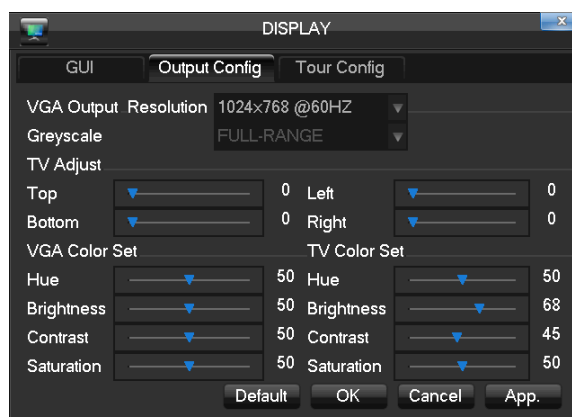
DISPLAY

GUI | Output Config | Tour Config

VGA Output Resolution 1024x768 @60HZ
Greyscale FULL-RANGE
TV Adjust
Top 0 Left 0
Bottom 0 Right 0
VGA Color Set TV Color Set
Hue 50 Hue 50
Brightness 50 Brightness 68
Contrast 50 Contrast 45
Saturation 50 Saturation 50

Default OK Cancel App.